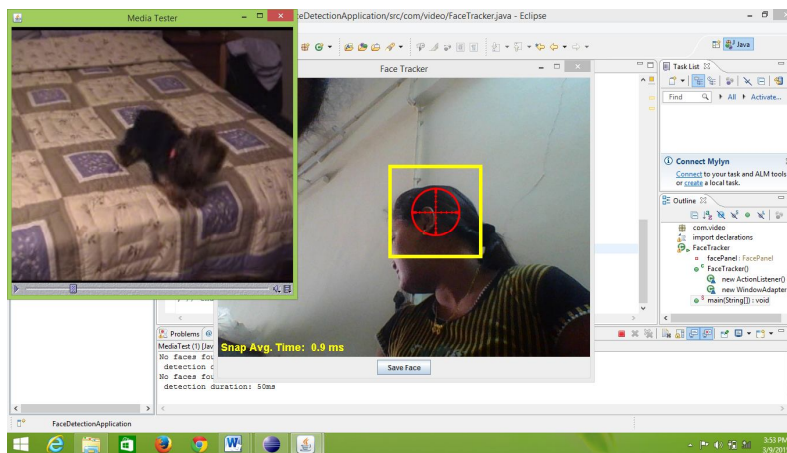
Media Tester

eDetectionApplication/src/com/video/FaceTracker.java - Eclipse

Face Tracker

Snap Avg. Time: 0.9 ms

Save Face

Task List

Find

All

Activate...

Connect Mylyn

Connect to your task and ALM tools or create a local task.

Outline

com.video
import declarations
FaceTracker
facePanel : FacePanel
FaceTracker()
new ActionListener()
new WindowAdapter
main(String[]) : void

Java

Problems

MediaTest (1) [Jav

No faces fou
 detection d
No faces fou
 detection duration: 50ms

FaceDetectionApplication

3:53 PM
3/9/201